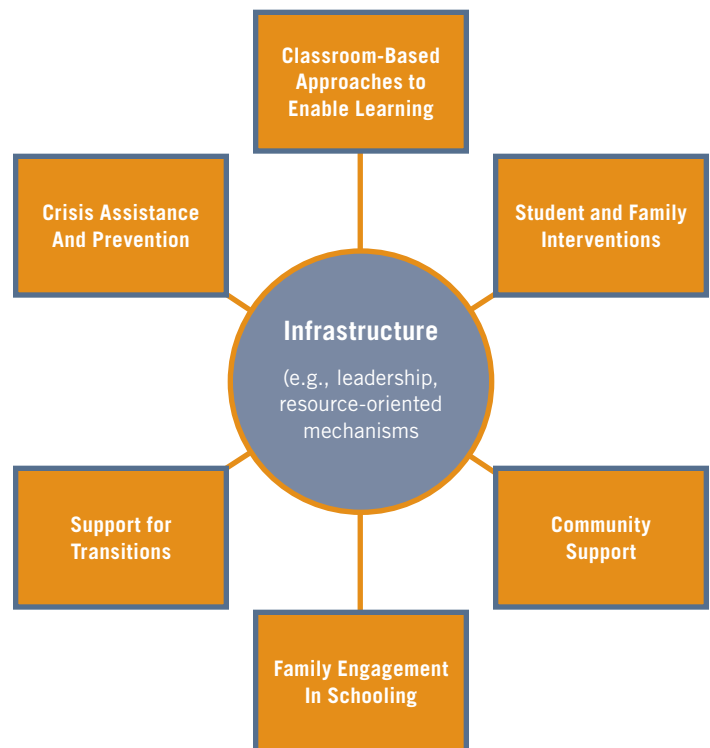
Classroom-Based Approaches to Enable Learning

Crisis Assistance And Prevention

Student and Family Interventions

Infrastructure

(e.g., leadership, resource-oriented mechanisms

Support for Transitions

Community Support

Family Engagement In Schooling